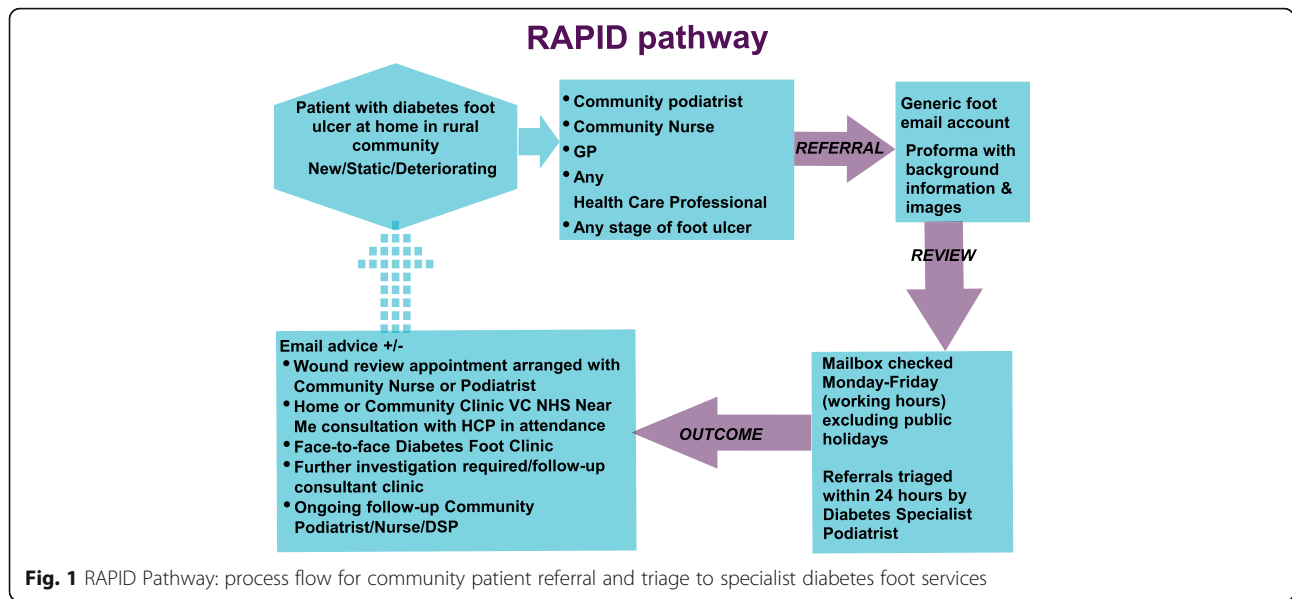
RAPID pathway

Patient with diabetes foot ulcer at home in rural community
New/Static/Deteriorating

- Community podiatrist
- Community Nurse
- GP
- Any Health Care Professional
- Any stage of foot ulcer

REFERRAL

Generic foot email account
Proforma with background information & images

REVIEW

Mailbox checked Monday-Friday (working hours) excluding public holidays

Referrals triaged within 24 hours by Diabetes Specialist Podiatrist

OUTCOME

Email advice +/-
- Wound review appointment arranged with Community Nurse or Podiatrist
- Home or Community Clinic VC NHS Near Me consultation with HCP in attendance
- Face-to-face Diabetes Foot Clinic
- Further investigation required/follow-up consultant clinic
- Ongoing follow-up Community Podiatrist/Nurse/DSP

Fig. 1 RAPID Pathway: process flow for community patient referral and triage to specialist diabetes foot services